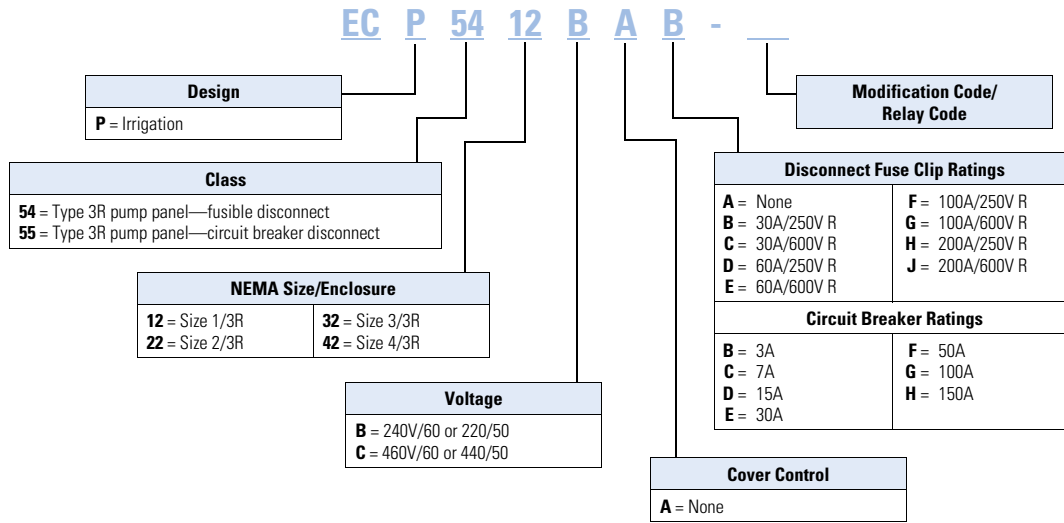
EC P 54 12 B A B - __

**Design**
**P** = Irrigation

**Class**
**54** = Type 3R pump panel—fusible disconnect
**55** = Type 3R pump panel—circuit breaker disconnect

**NEMA Size/Enclosure**

| | |
|---|---|
| **12** = Size 1/3R | **32** = Size 3/3R |
| **22** = Size 2/3R | **42** = Size 4/3R |

**Voltage**
**B** = 240V/60 or 220/50
**C** = 460V/60 or 440/50

**Cover Control**
**A** = None

**Modification Code/ Relay Code**

**Disconnect Fuse Clip Ratings**

| | |
|---|---|
| **A** = None | **F** = 100A/250V R |
| **B** = 30A/250V R | **G** = 100A/600V R |
| **C** = 30A/600V R | **H** = 200A/250V R |
| **D** = 60A/250V R | **J** = 200A/600V R |
| **E** = 60A/600V R | |

**Circuit Breaker Ratings**

| | |
|---|---|
| **B** = 3A | **F** = 50A |
| **C** = 7A | **G** = 100A |
| **D** = 15A | **H** = 150A |
| **E** = 30A | |